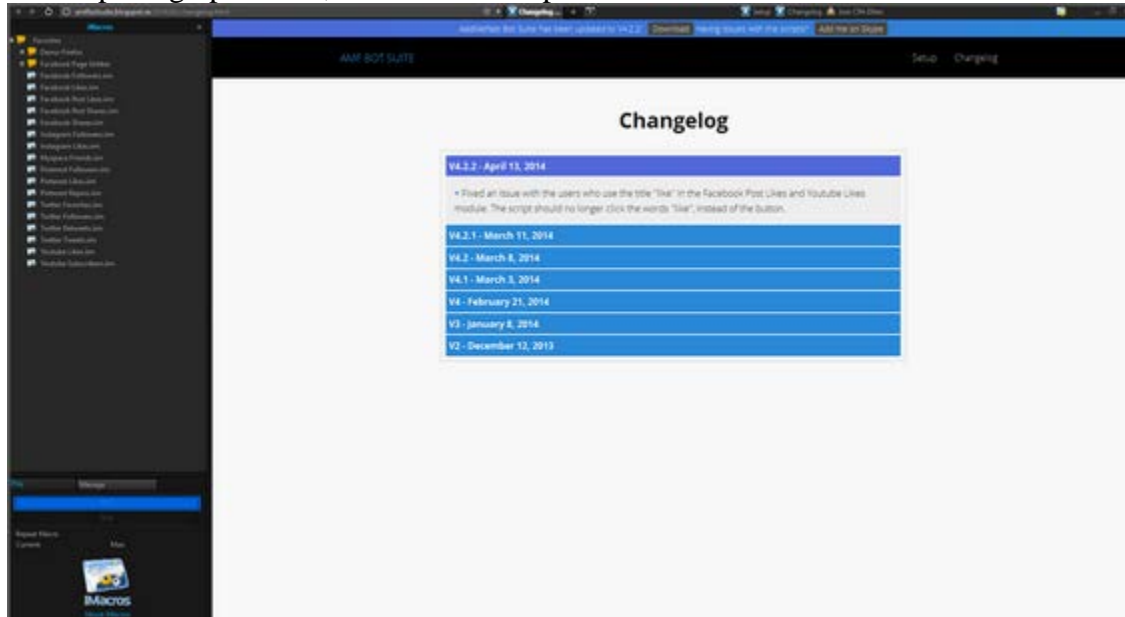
Changelog

AMF BOT SUITE

Setup Changelog

Changelog

V4.2.2 - April 13, 2014

• Fixed an issue with the users who use the title "like" in the Facebook Post Likes and Youtube Likes module. The script should no longer click the words "like", instead of the button.

V4.2.1 - March 11, 2014

V4.2 - March 8, 2014

V4.1 - March 3, 2014

V4 - February 21, 2014

V3 - January 8, 2014

V2 - December 12, 2013

iMacros

Favorites

Play

Manage

Repeat Macro

Current

Max

iMacros